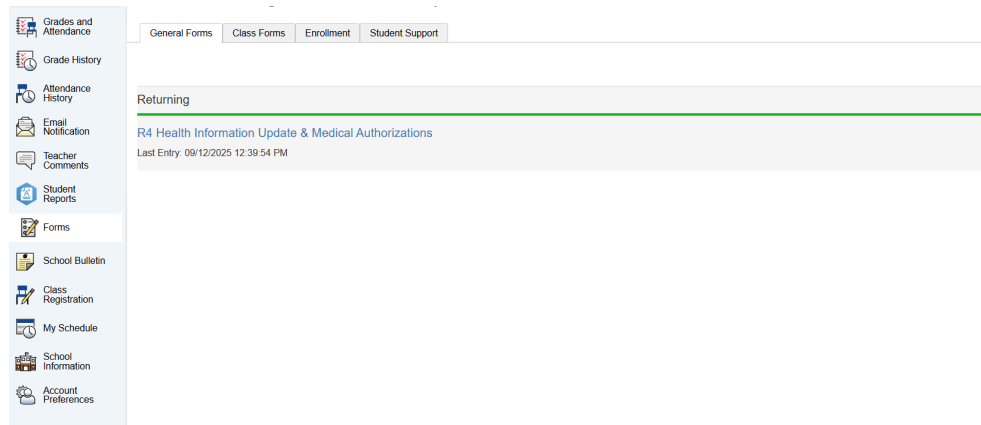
Grades and Attendance
Grade History
Attendance History
Email Notification
Teacher Comments
Student Reports
Forms
School Bulletin
Class Registration
My Schedule
School Information
Account Preferences

General Forms | Class Forms | Enrollment | Student Support

Returning

R4 Health Information Update & Medical Authorizations
Last Entry: 09/12/2025 12:39:54 PM